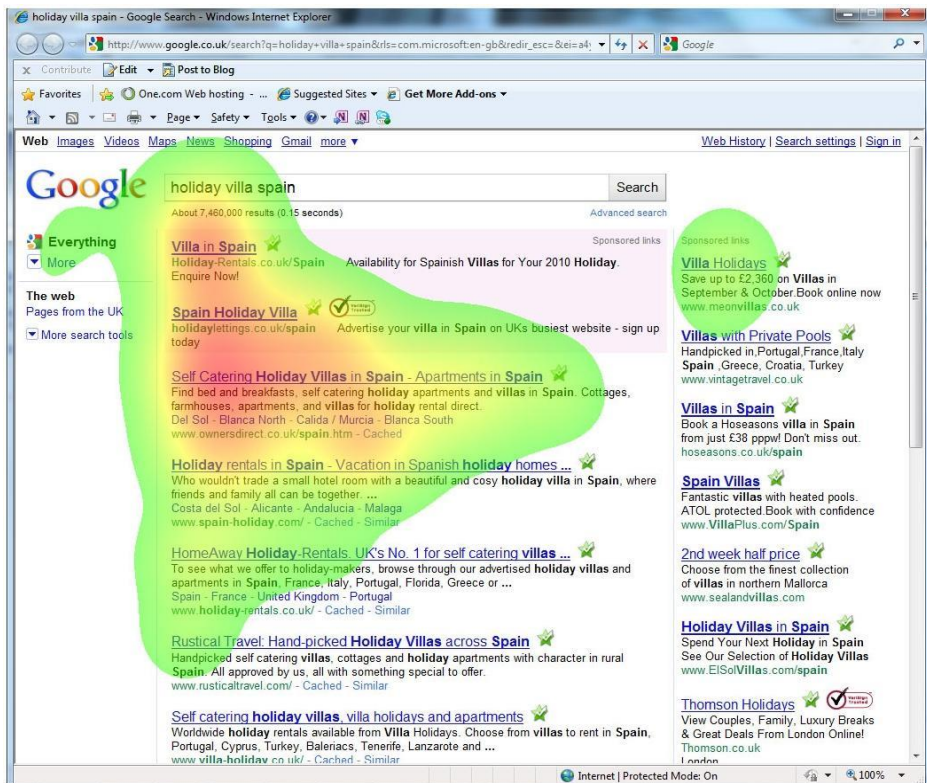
holiday villa spain - Google Search - Windows Internet Explorer

http://www.google.co.uk/search?q=holiday+villa+spain&rls=com.microsoft:en-gb&redir_esc=&ei=a4

Google

Contribute   Edit   Post to Blog

Favorites   One.com Web hosting - ...   Suggested Sites   Get More Add-ons

Page   Safety   Tools

Web Images Videos Maps News Shopping Gmail more

Web History | Search settings | Sign in

Google

holiday villa spain

Search

About 7,460,000 results (0.15 seconds)

Advanced search

Everything

More

The web

Pages from the UK

More search tools

Sponsored links

Villa in Spain
Holiday-Rentals.co.uk/Spain   Availability for Spainish Villas for Your 2010 Holiday. Enquire Now!

Spain Holiday Villa
holidaylettings.co.uk/spain   Advertise your villa in Spain on UKs busiest website - sign up today

Self Catering Holiday Villas in Spain - Apartments in Spain
Find bed and breakfasts, self catering holiday villas in Spain. Cottages, farmhouses, apartments, and villas for holiday rental direct.
Del Sol - Blanca North - Calida / Murcia - Blanca South
www.ownersdirect.co.uk/spain.htm - Cached

Holiday rentals in Spain - Vacation in Spanish holiday homes ...
Who wouldn't trade a small hotel room with a beautiful and cosy holiday villa in Spain, where friends and family all can be together. ...
Costa del Sol - Alicante - Andalucia - Malaga
www.spain-holiday.com/ - Cached - Similar

HomeAway Holiday-Rentals. UK's No. 1 for self catering villas ...
To see what we offer to holiday-makers, browse through our advertised holiday villas and apartments in Spain, France, Italy, Portugal, Florida, Greece or ...
Spain - France - United Kingdom - Portugal
www.holiday-rentals.co.uk/ - Cached - Similar

Rustical Travel: Hand-picked Holiday Villas across Spain
Handpicked self catering villas, cottages and holiday apartments with character in rural Spain. All approved by us, all with something special to offer.
www.rusticaltravel.com/ - Cached - Similar

Self catering holiday villas, villa holidays and apartments
Worldwide holiday rentals available from Villa Holidays. Choose from villas to rent in Spain, Portugal, Cyprus, Turkey, Baleriacs, Tenerife, Lanzarote and ...
www.villa-holiday.co.uk/ - Cached - Similar

Sponsored links

Villa Holidays
Save up to £2,360 on Villas in September & October.Book online now
www.meonvillas.co.uk

Villas with Private Pools
Handpicked in,Portugal,France,Italy Spain ,Greece, Croatia, Turkey
www.vintagetravel.co.uk

Villas in Spain
Book a Hoseasons villa in Spain from just £38 pppw! Don't miss out.
hoseasons.co.uk/spain

Spain Villas
Fantastic villas with heated pools. ATOL protected.Book with confidence
www.VillaPlus.com/Spain

2nd week half price
Choose from the finest collection of villas in northern Mallorca
www.sealandvillas.com

Holiday Villas in Spain
Spend Your Next Holiday in Spain
See Our Selection of Holiday Villas
www.ElSolVillas.com/spain

Thomson Holidays
View Couples, Family, Luxury Breaks & Great Deals From London Online!
Thomson.co.uk
London

Internet | Protected Mode: On   100%